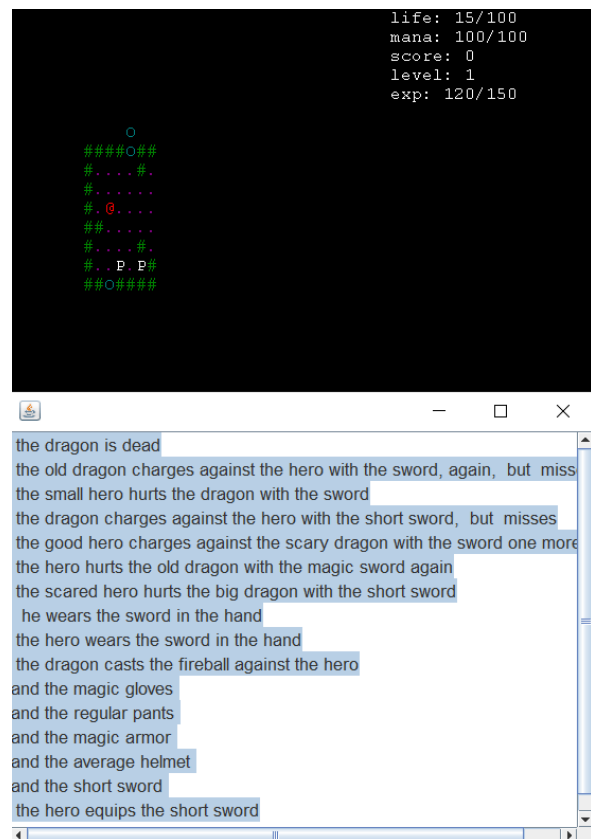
life: 15/100
mana: 100/100
score: 0
level: 1
exp: 120/150

O
####O##
#....#.
#.....
#.@....
##.....
#....#.
#..P.P#
##O####

the dragon is dead
the old dragon charges against the hero with the sword, again, but miss
the small hero hurts the dragon with the sword
the dragon charges against the hero with the short sword, but misses
the good hero charges against the scary dragon with the sword one more
the hero hurts the old dragon with the magic sword again
the scared hero hurts the big dragon with the short sword
he wears the sword in the hand
the hero wears the sword in the hand
the dragon casts the fireball against the hero
and the magic gloves
and the regular pants
and the magic armor
and the average helmet
and the short sword
the hero equips the short sword